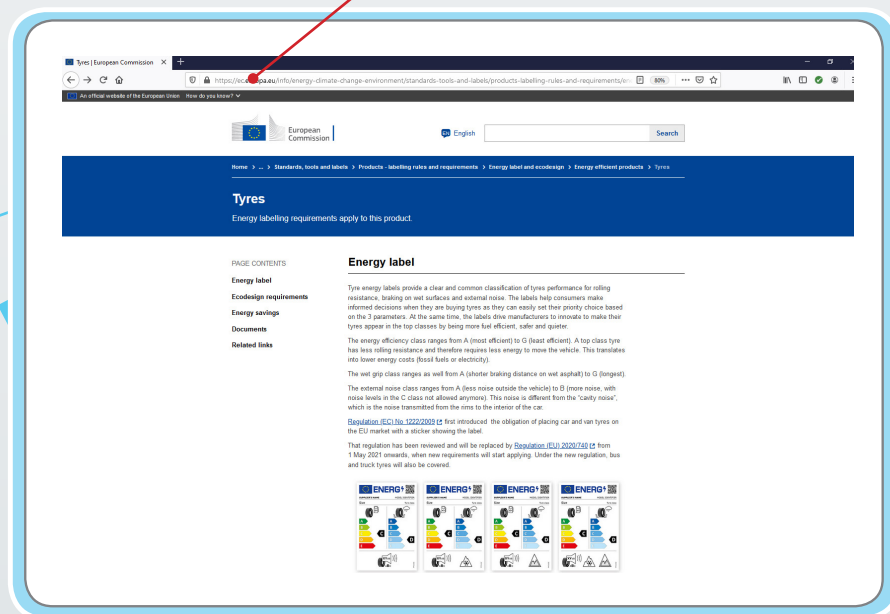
Tyres | European Commission ×

https://ec.europa.eu/info/energy-climate-change-environment/standards-tools-and-labels/products-labelling-rules-and-requirements/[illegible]

80%

An official website of the European Union How do you know?

European Commission

EN English

Search

Home > ... > Standards, tools and labels > Products - labelling rules and requirements > Energy label and ecodesign > Energy efficient products > Tyres

Tyres

Energy labelling requirements apply to this product.

PAGE CONTENTS

Energy label

Ecodesign requirements

Energy savings

Documents

Related links

Energy label

Tyre energy labels provide a clear and common classification of tyres performance for rolling resistance, braking on wet surfaces and external noise. The labels help consumers make informed decisions when they are buying tyres as they can easily set their priority choice based on the 3 parameters. At the same time, the labels drive manufacturers to innovate to make their tyres appear in the top classes by being more fuel efficient, safer and quieter.

The energy efficiency class ranges from A (most efficient) to G (least efficient). A top class tyre has less rolling resistance and therefore requires less energy to move the vehicle. This translates into lower energy costs (fossil fuels or electricity).

The wet grip class ranges as well from A (shorter braking distance on wet asphalt) to G (longest).

The external noise class ranges from A (less noise outside the vehicle) to B (more noise, with noise levels in the C class not allowed anymore). This noise is different from the "cavity noise", which is the noise transmitted from the rims to the interior of the car.

Regulation (EC) No 1222/2009 first introduced the obligation of placing car and van tyres on the EU market with a sticker showing the label.

That regulation has been reviewed and will be replaced by Regulation (EU) 2020/740 from 1 May 2021 onwards, when new requirements will start applying. Under the new regulation, bus and truck tyres will also be covered.

ENERG
ENERG
ENERG
ENERG